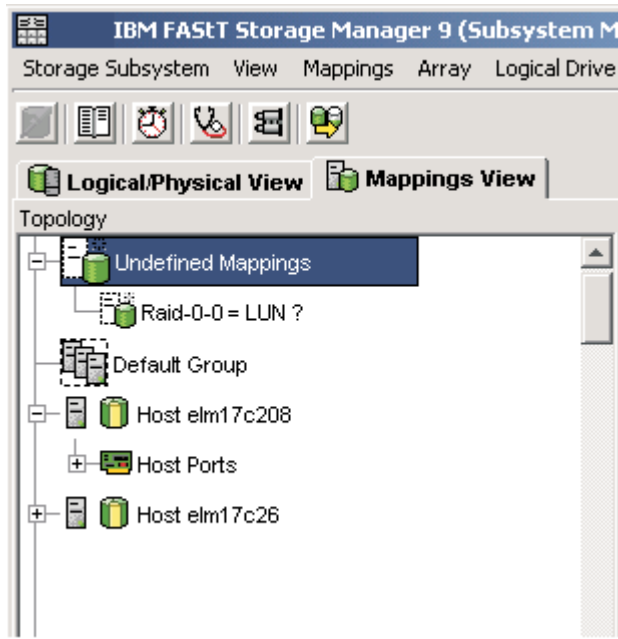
IBM FAStT Storage Manager 9 (Subsystem M

Storage Subsystem View Mappings Array Logical Drive

Logical/Physical View Mappings View

Topology

Undefined Mappings

Raid-0-0 = LUN ?

Default Group

Host elm17c208

Host Ports

Host elm17c26